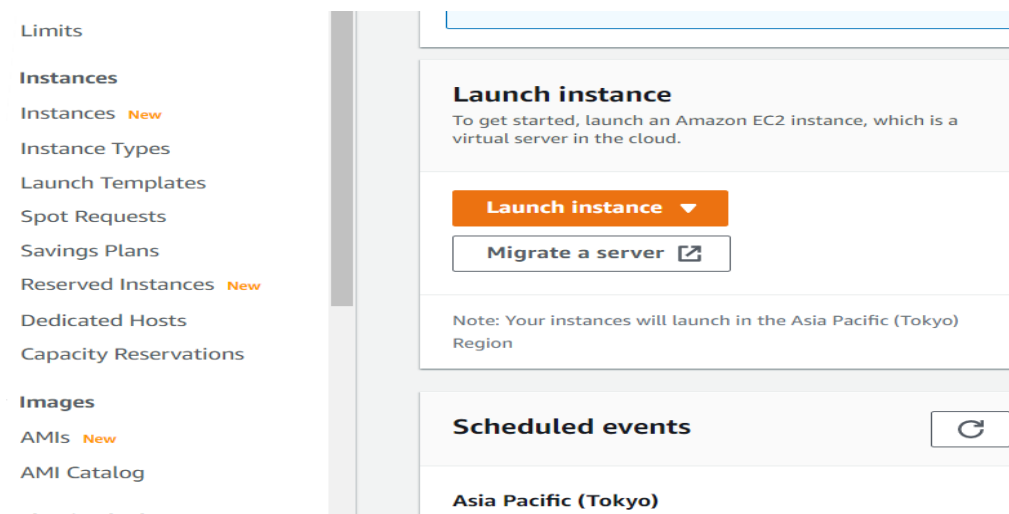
Limits

Instances

Instances New

Instance Types

Launch Templates

Spot Requests

Savings Plans

Reserved Instances New

Dedicated Hosts

Capacity Reservations

Images

AMIs New

AMI Catalog

Launch instance

To get started, launch an Amazon EC2 instance, which is a virtual server in the cloud.

Launch instance

Migrate a server

Note: Your instances will launch in the Asia Pacific (Tokyo) Region

Scheduled events

Asia Pacific (Tokyo)